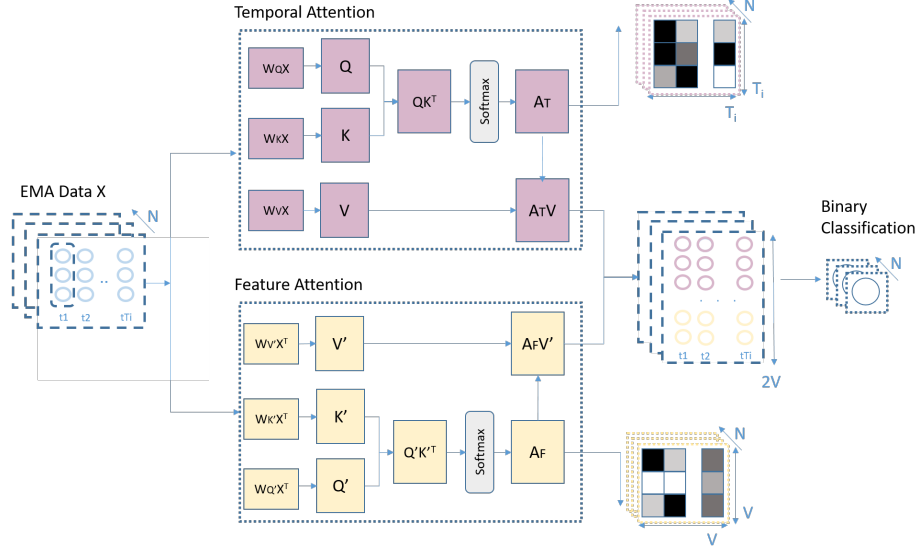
Temporal Attention

$W_QX$

$W_KX$

$W_VX$

Q

K

V

$QK^T$

Softmax

$A_T$

$A_TV$

N

$T_i$

$T_i$

EMA Data X

N

t1 t2 .. tTi

Feature Attention

$W_{V'}X^T$

$W_{K'}X^T$

$W_{Q'}X^T$

V'

K'

Q'

$Q'K'^T$

Softmax

$A_F$

$A_FV'$

t1 t2 tTi

2V

Binary Classification

N

N

V

V